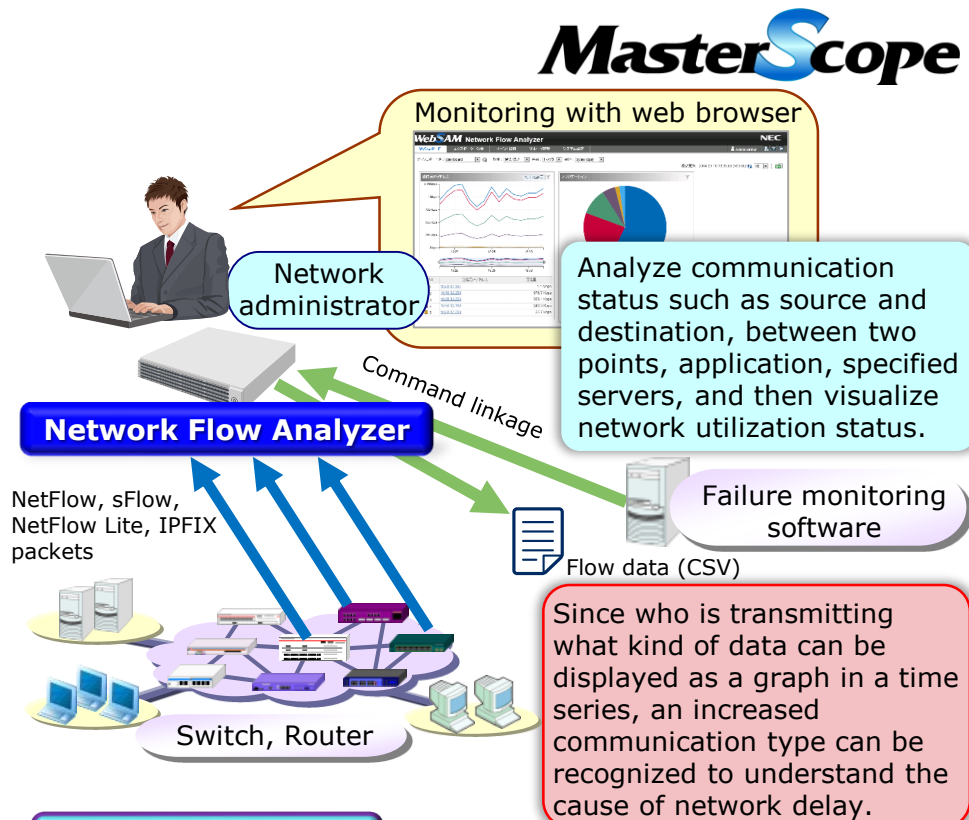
MasterScope

Monitoring with web browser

WebSAM Network Flow Analyzer

NEC

Network administrator

Analyze communication status such as source and destination, between two points, application, specified servers, and then visualize network utilization status.

Command linkage

Network Flow Analyzer

NetFlow, sFlow, NetFlow Lite, IPFIX packets

Failure monitoring software

Flow data (CSV)

Since who is transmitting what kind of data can be displayed as a graph in a time series, an increased communication type can be recognized to understand the cause of network delay.

Switch, Router